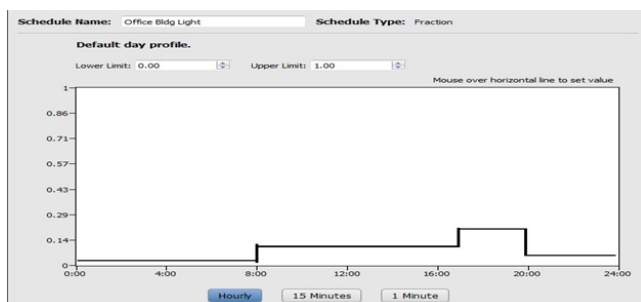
Schedule Name: Office Bldg Light

Schedule Type: Fraction

Default day profile.

Lower Limit: 0.00

Upper Limit: 1.00

Mouse over horizontal line to set value

1
0.86
0.71
0.57
0.43
0.29
0.14
0

0:00
4:00
8:00
12:00
16:00
20:00
24:00

Hourly
15 Minutes
1 Minute